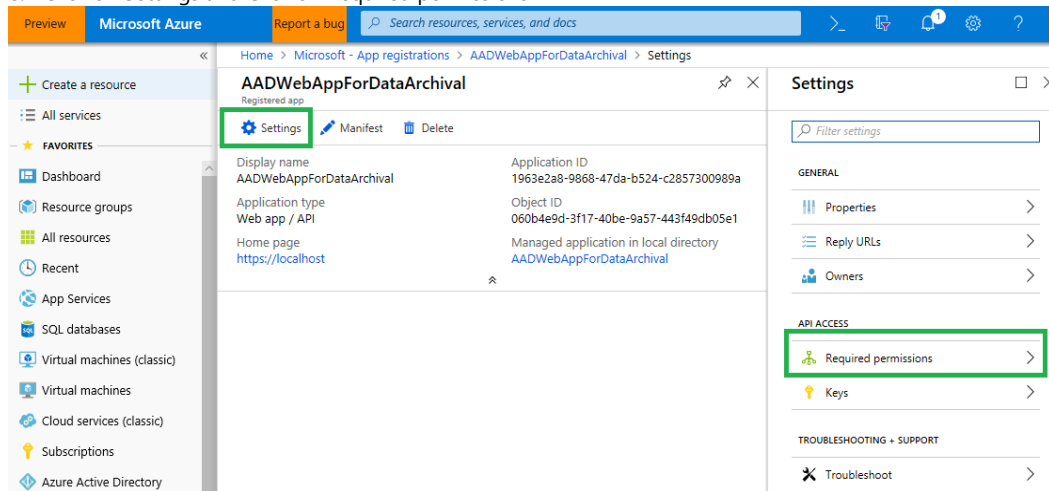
Preview Microsoft Azure Report a bug Search resources, services, and docs

«

Create a resource
All services
FAVORITES
Dashboard
Resource groups
All resources
Recent
App Services
SQL databases
Virtual machines (classic)
Virtual machines
Cloud services (classic)
Subscriptions
Azure Active Directory

Home > Microsoft - App registrations > AADWebAppForDataArchival > Settings

AADWebAppForDataArchival
Registered app

Settings Manifest Delete

Display name
AADWebAppForDataArchival

Application type
Web app / API

Home page
https://localhost

Application ID
1963e2a8-9868-47da-b524-c2857300989a

Object ID
060b4e9d-3f17-40be-9a57-443f49db05e1

Managed application in local directory
AADWebAppForDataArchival

Settings

Filter settings

GENERAL
Properties
Reply URLs
Owners

API ACCESS
Required permissions
Keys

TROUBLESHOOTING + SUPPORT
Troubleshoot